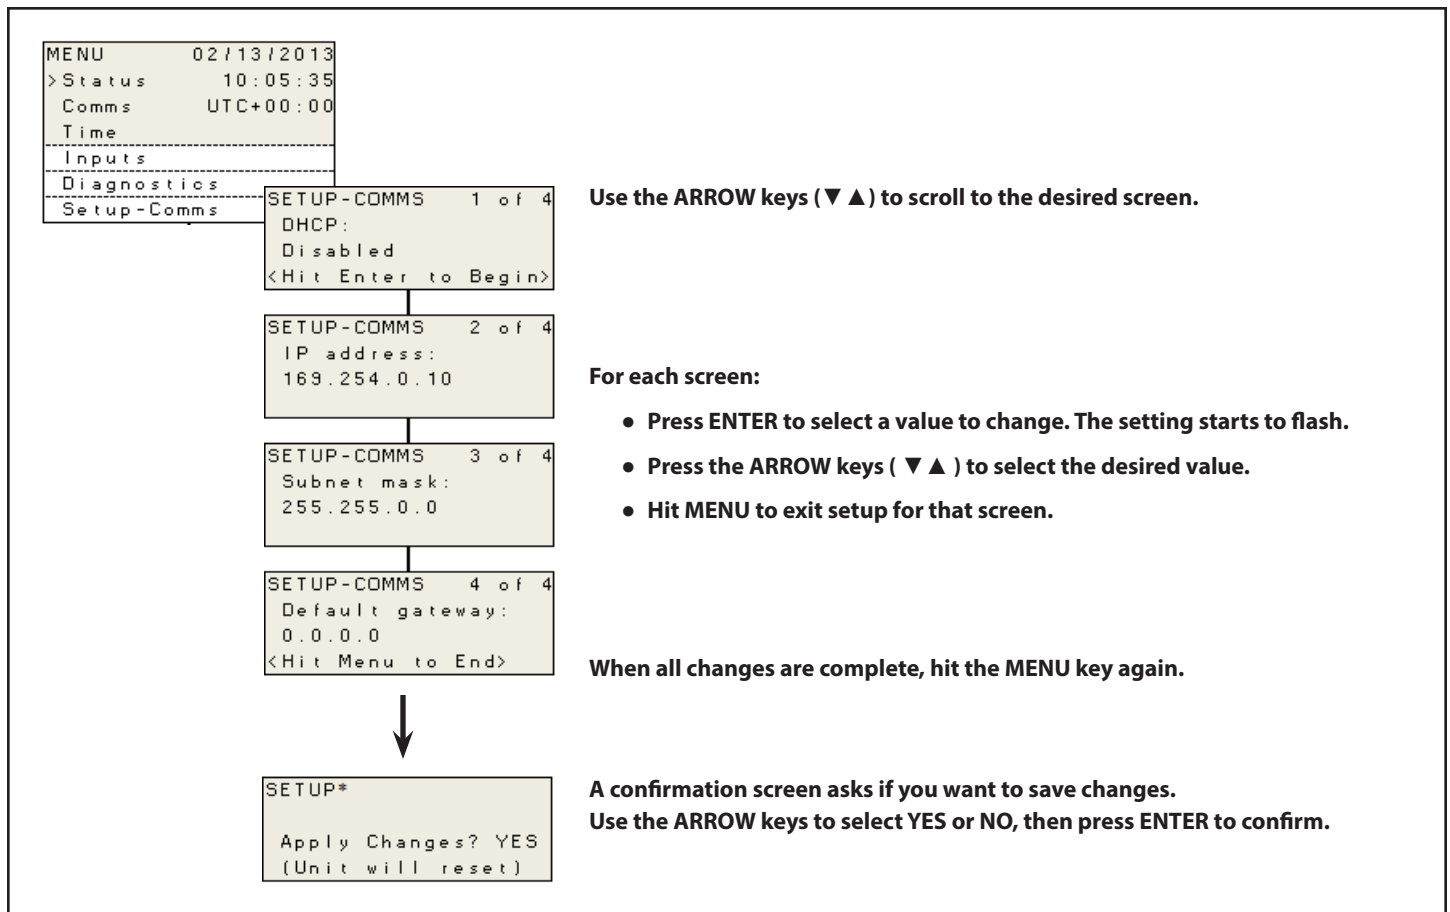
MENU 02/13/2013
>Status 10:05:35
Comms UTC+00:00
Time
Inputs
Diagnostics
Setup-Comms

SETUP-COMMS 1 of 4
DHCP:
Disabled
<Hit Enter to Begin>

Use the ARROW keys (▼▲) to scroll to the desired screen.

SETUP-COMMS 2 of 4
IP address:
169.254.0.10

For each screen:

● Press ENTER to select a value to change. The setting starts to flash.

● Press the ARROW keys ( ▼▲ ) to select the desired value.

● Hit MENU to exit setup for that screen.

SETUP-COMMS 3 of 4
Subnet mask:
255.255.0.0

SETUP-COMMS 4 of 4
Default gateway:
0.0.0.0
<Hit Menu to End>

When all changes are complete, hit the MENU key again.

SETUP*

Apply Changes? YES
(Unit will reset)

A confirmation screen asks if you want to save changes.
Use the ARROW keys to select YES or NO, then press ENTER to confirm.